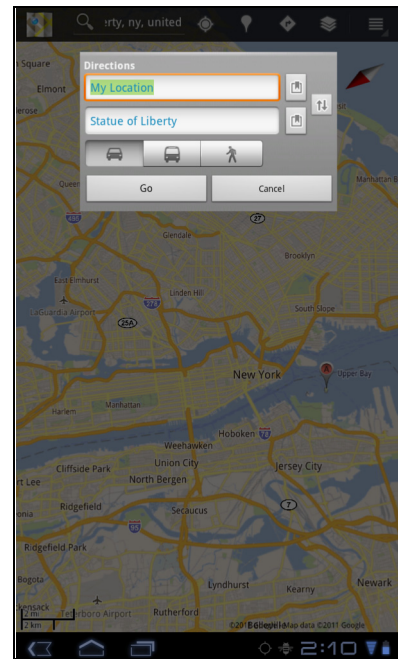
erty, ny, united

Directions

My Location

Statue of Liberty

Go

Cancel

Square

Elmont

Glendale

Brooklyn

East Elmhurst

LaGuardia Airport

Linden Hill

South Slope

New York

Upper Bay

Manhattan

Weehawken

Hoboken

Cliffside Park

Union City

Jersey City

North Bergen

Ridgefield

Secaucus

Ridgefield Park

Lyndhurst

Kearny

Newark

ensack

erboro Airport

Rutherford

2 mi

2 km

©2011 Google · Map data ©2011 Google

2:10